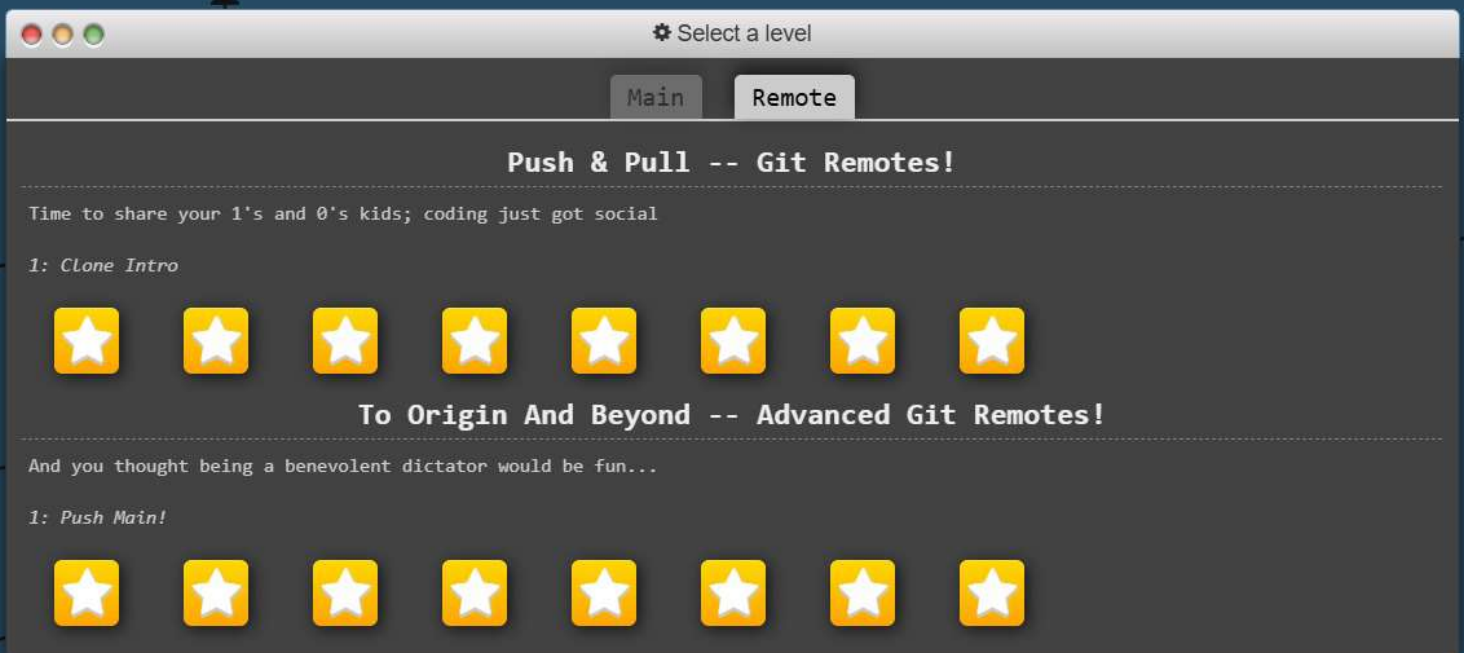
Select a level

Main

Remote

Push & Pull -- Git Remotes!

Time to share your 1's and 0's kids; coding just got social

1: Clone Intro

To Origin And Beyond -- Advanced Git Remotes!

And you thought being a benevolent dictator would be fun...

1: Push Main!